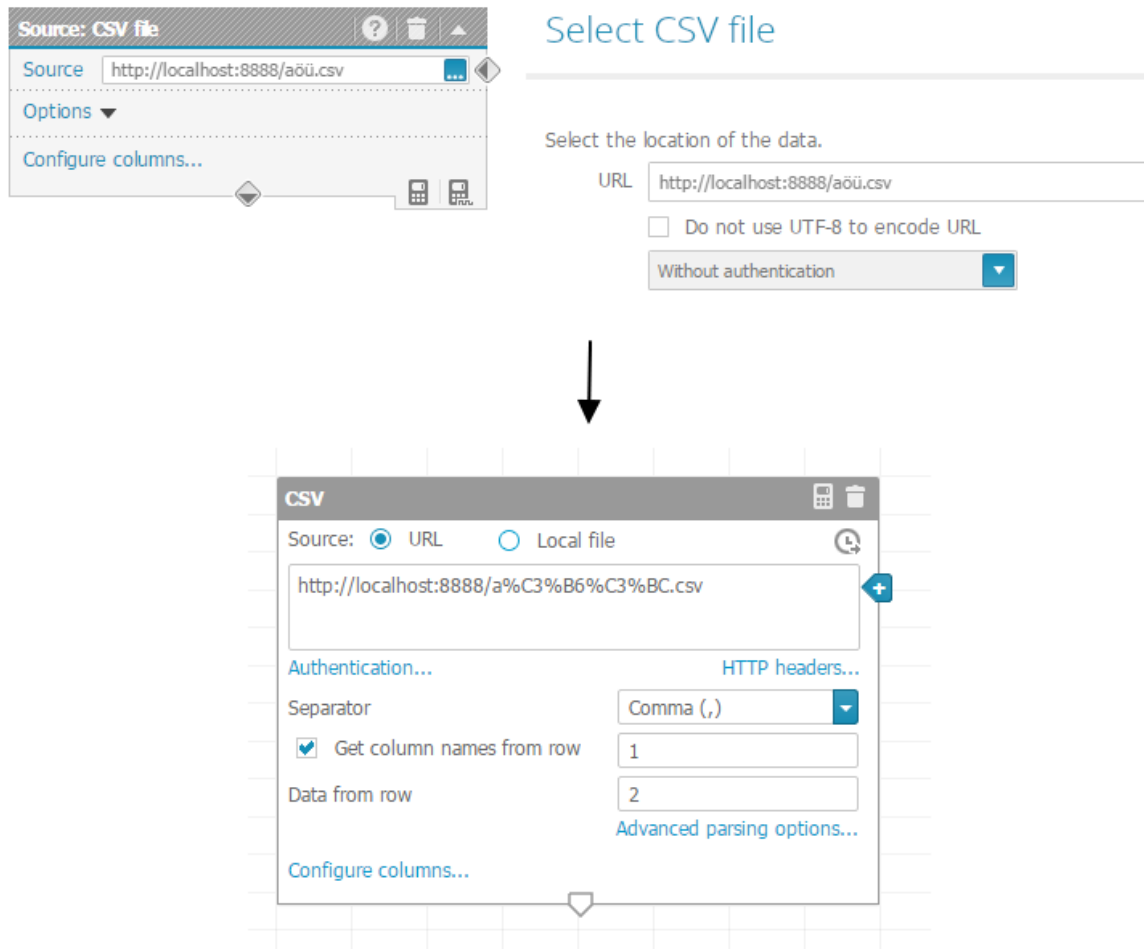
Source: CSV file

Source http://localhost:8888/aöü.csv

Options

Configure columns...

Select CSV file

Select the location of the data.

URL http://localhost:8888/aöü.csv

Do not use UTF-8 to encode URL

Without authentication

CSV

Source: URL Local file

http://localhost:8888/a%C3%B6%C3%BC.csv

Authentication...

HTTP headers...

Separator

Comma (,)

Get column names from row

1

Data from row

2

Advanced parsing options...

Configure columns...